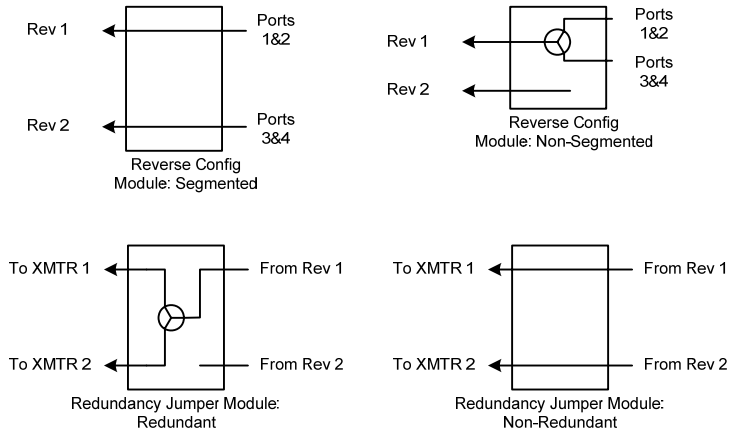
Rev 1

Ports 1&2

Rev 2

Ports 3&4

Reverse Config Module: Segmented

Ports 1&2

Rev 1

Ports 3&4

Rev 2

Reverse Config Module: Non-Segmented

To XMTR 1

From Rev 1

To XMTR 2

From Rev 2

Redundancy Jumper Module: Redundant

To XMTR 1

From Rev 1

To XMTR 2

From Rev 2

Redundancy Jumper Module: Non-Redundant